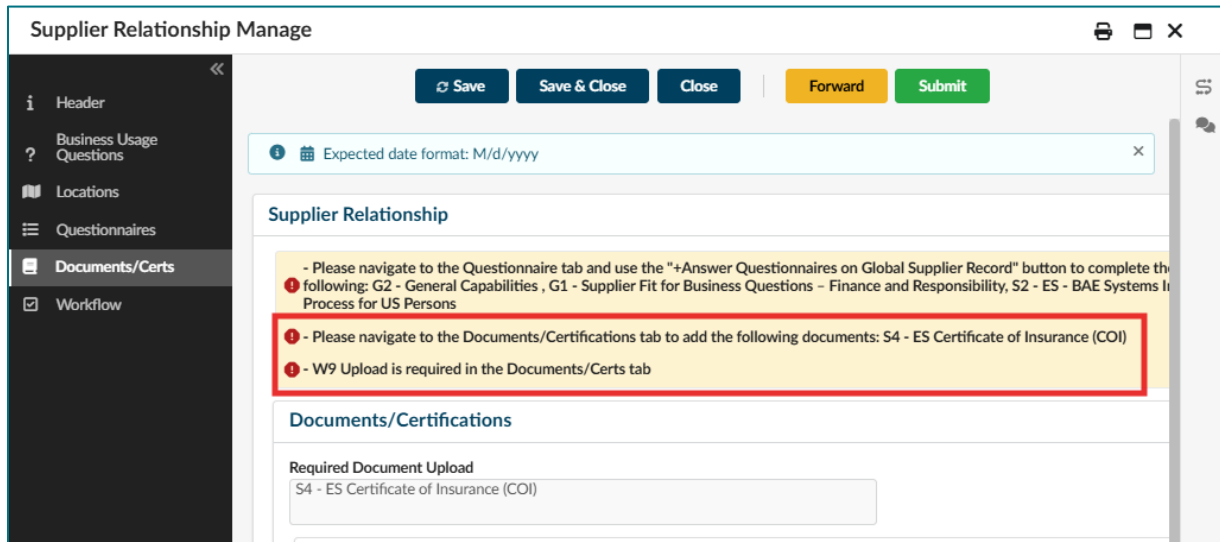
Supplier Relationship Manage

Header
Business Usage Questions
Locations
Questionnaires
Documents/Certs
Workflow

Save
Save & Close
Close
Forward
Submit

Expected date format: M/d/yyyy

Supplier Relationship

- Please navigate to the Questionnaire tab and use the "+Answer Questionnaires on Global Supplier Record" button to complete th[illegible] following: G2 - General Capabilities , G1 - Supplier Fit for Business Questions – Finance and Responsibility, S2 - ES - BAE Systems I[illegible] Process for US Persons

- Please navigate to the Documents/Certifications tab to add the following documents: S4 - ES Certificate of Insurance (COI)

- W9 Upload is required in the Documents/Certs tab

Documents/Certifications

Required Document Upload
S4 - ES Certificate of Insurance (COI)